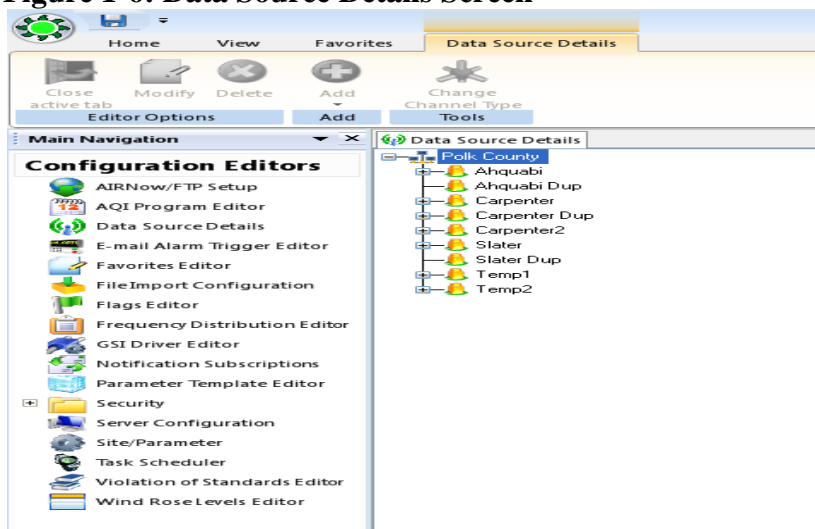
Figure F-6: Data Source Details Screen

Home View Favorites Data Source Details

Close active tab Modify Delete Add Change Channel Type

Editor Options Add Tools

Main Navigation

Configuration Editors

AIRNow/FTP Setup
AQI Program Editor
Data Source Details
E-mail Alarm Trigger Editor
Favorites Editor
File Import Configuration
Flags Editor
Frequency Distribution Editor
GSI Driver Editor
Notification Subscriptions
Parameter Template Editor
Security
Server Configuration
Site/Parameter
Task Scheduler
Violation of Standards Editor
Wind Rose Levels Editor

Data Source Details

Polk County
Ahquabi
Ahquabi Dup
Carpenter
Carpenter Dup
Carpenter2
Slater
Slater Dup
Temp1
Temp2